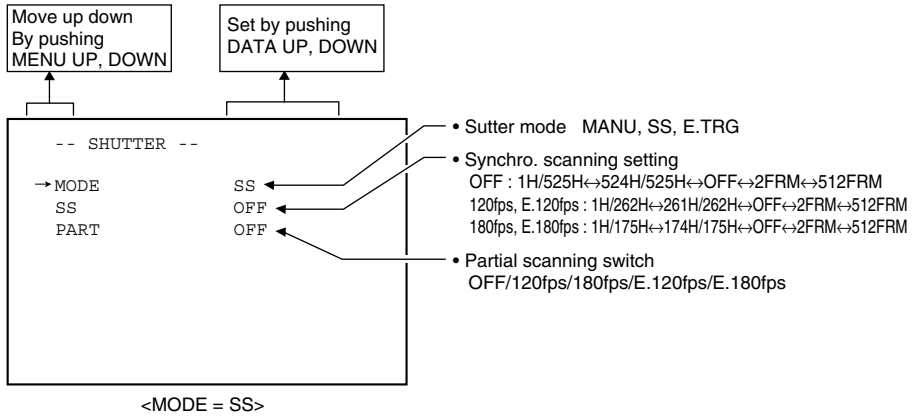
Move up down
By pushing
MENU UP, DOWN

Set by pushing
DATA UP, DOWN

-- SHUTTER --

→MODE SS
SS OFF
PART OFF

• Sutter mode MANU, SS, E.TRG

• Synchro. scanning setting
OFF : 1H/525H↔524H/525H↔OFF↔2FRM↔512FRM
120fps, E.120fps : 1H/262H↔261H/262H↔OFF↔2FRM↔512FRM
180fps, E.180fps : 1H/175H↔174H/175H↔OFF↔2FRM↔512FRM

• Partial scanning switch
OFF/120fps/180fps/E.120fps/E.180fps

<MODE = SS>